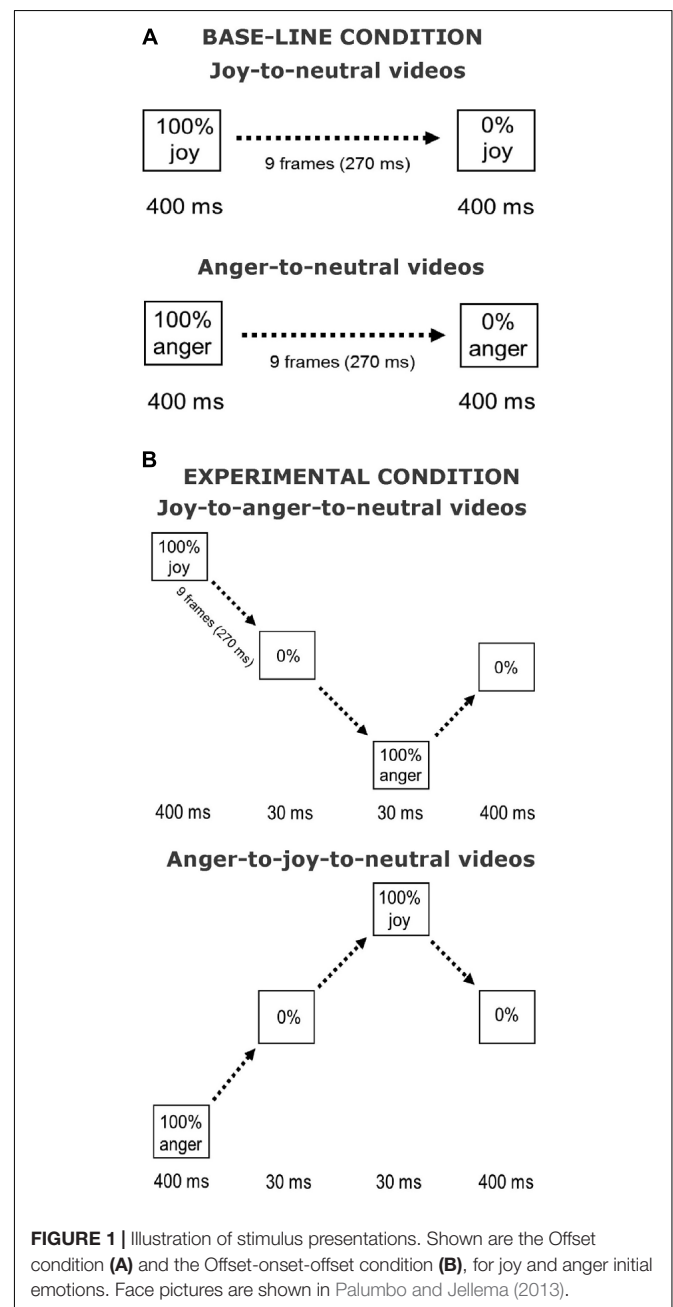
A BASE-LINE CONDITION

Joy-to-neutral videos

100% joy

9 frames (270 ms)

0% joy

400 ms

400 ms

Anger-to-neutral videos

100% anger

9 frames (270 ms)

0% anger

400 ms

400 ms

B EXPERIMENTAL CONDITION

Joy-to-anger-to-neutral videos

100% joy

9 frames (270 ms)

0%

0%

100% anger

400 ms 30 ms 30 ms 400 ms

Anger-to-joy-to-neutral videos

100% joy

0%

0%

100% anger

400 ms 30 ms 30 ms 400 ms

**FIGURE 1 |** Illustration of stimulus presentations. Shown are the Offset condition **(A)** and the Offset-onset-offset condition **(B)**, for joy and anger initial emotions. Face pictures are shown in Palumbo and Jellema (2013).